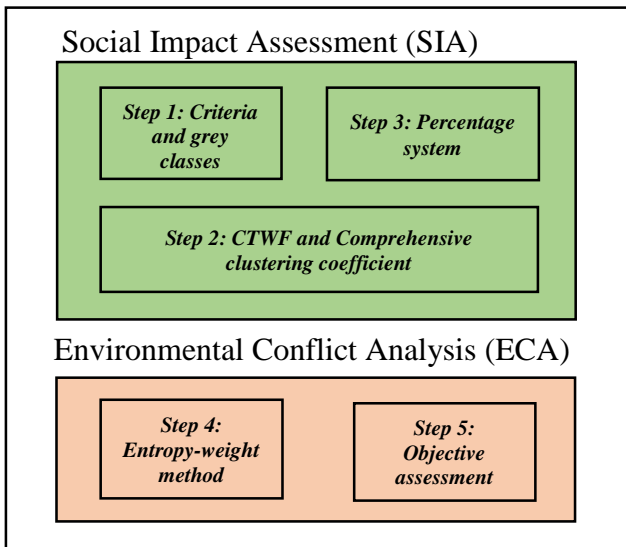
Social Impact Assessment (SIA)

Step 1: Criteria and grey classes

Step 3: Percentage system

Step 2: CTWF and Comprehensive clustering coefficient

Environmental Conflict Analysis (ECA)

Step 4: Entropy-weight method

Step 5: Objective assessment